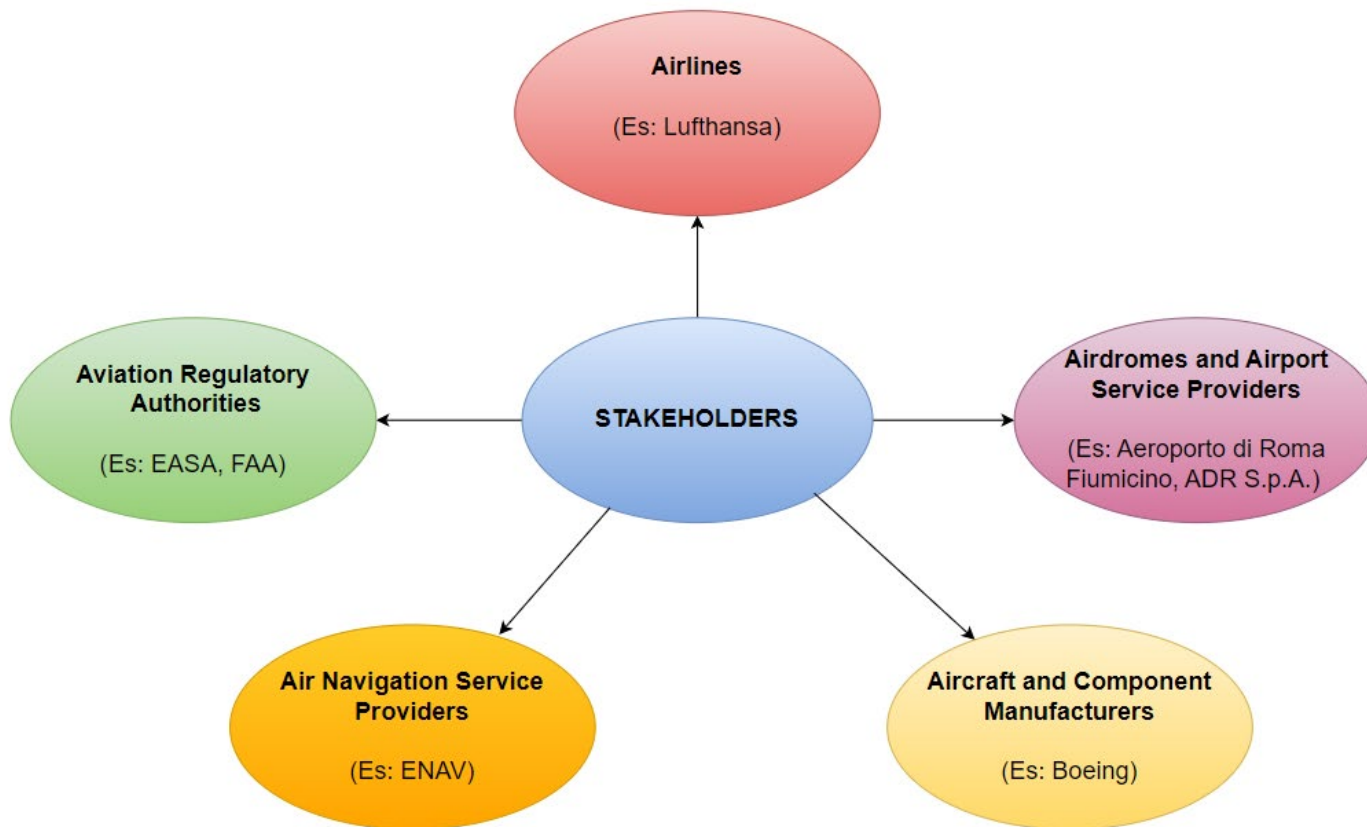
Airlines

(Es: Lufthansa)

Aviation Regulatory Authorities

(Es: EASA, FAA)

STAKEHOLDERS

Airdromes and Airport Service Providers

(Es: Aeroporto di Roma Fiumicino, ADR S.p.A.)

Air Navigation Service Providers

(Es: ENAV)

Aircraft and Component Manufacturers

(Es: Boeing)